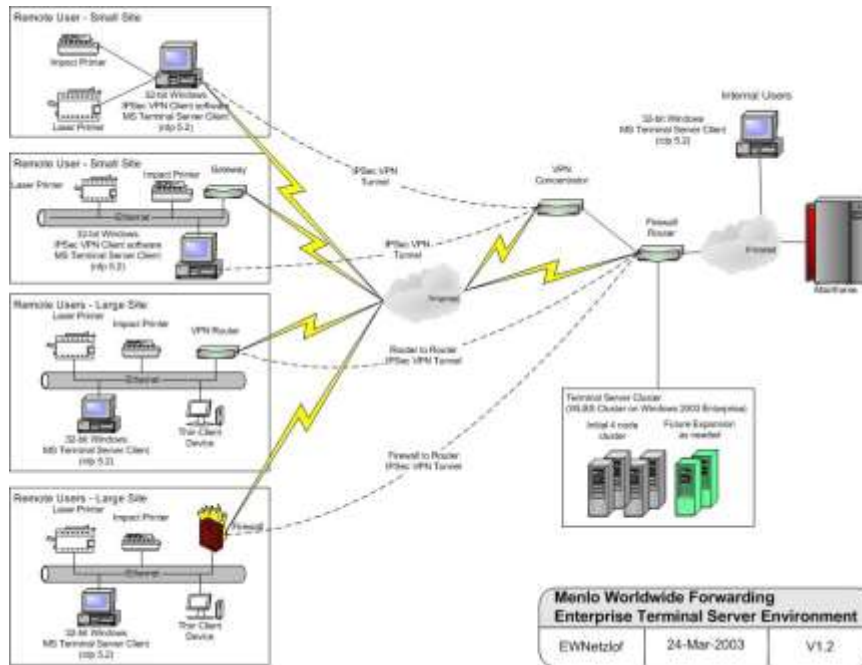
Remote User - Small Site

Impact Printer

Laser Printer

32-bit Windows
IPSec VPN Client software
MS Terminal Server Client
(rdp 5.2)

Remote User - Small Site

Laser Printer

Impact Printer

Gateway

Ethernet

32-bit Windows
IPSec VPN Client software
MS Terminal Server Client
(rdp 5.2)

Remote Users - Large Site

Laser Printer

Impact Printer

VPN Router

Ethernet

32-bit Windows
MS Terminal Server Client
(rdp 5.2)

Thin Client Device

Remote Users - Large Site

Laser Printer

Impact Printer

Firewall

Ethernet

32-bit Windows
MS Terminal Server Client
(rdp 5.2)

Thin Client Device

IPSec VPN Tunnel

IPSec VPN Tunnel

Internet

Router to Router
IPSec VPN Tunnel

Firewall to Router
IPSec VPN Tunnel

VPN Concentrator

Firewall Router

32-bit Windows
MS Terminal Server Client
(rdp 5.2)

Internal Users

Intranet

Mainframe

Terminal Server Cluster
(WLBS Cluster on Windows 2003 Enterprise)

Initial 4 node cluster

Future Expansion as needed

Menlo Worldwide Forwarding
Enterprise Terminal Server Environment

| EWNetzlof | 24-Mar-2003 | V1.2 |